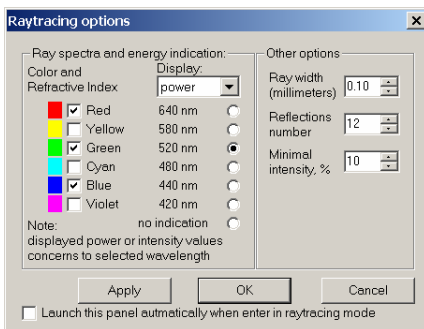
Raytracing options

Ray spectra and energy indication:

Color and Refractive Index

Display:
power

Red 640 nm
Yellow 580 nm
Green 520 nm
Cyan 480 nm
Blue 440 nm
Violet 420 nm

no indication

Note:
displayed power or intensity values concerns to selected wavelength

Other options

Ray width (millimeters) 0.10

Reflections number 12

Minimal intensity, % 10

Apply OK Cancel

Launch this panel autmatically when enter in raytracing mode